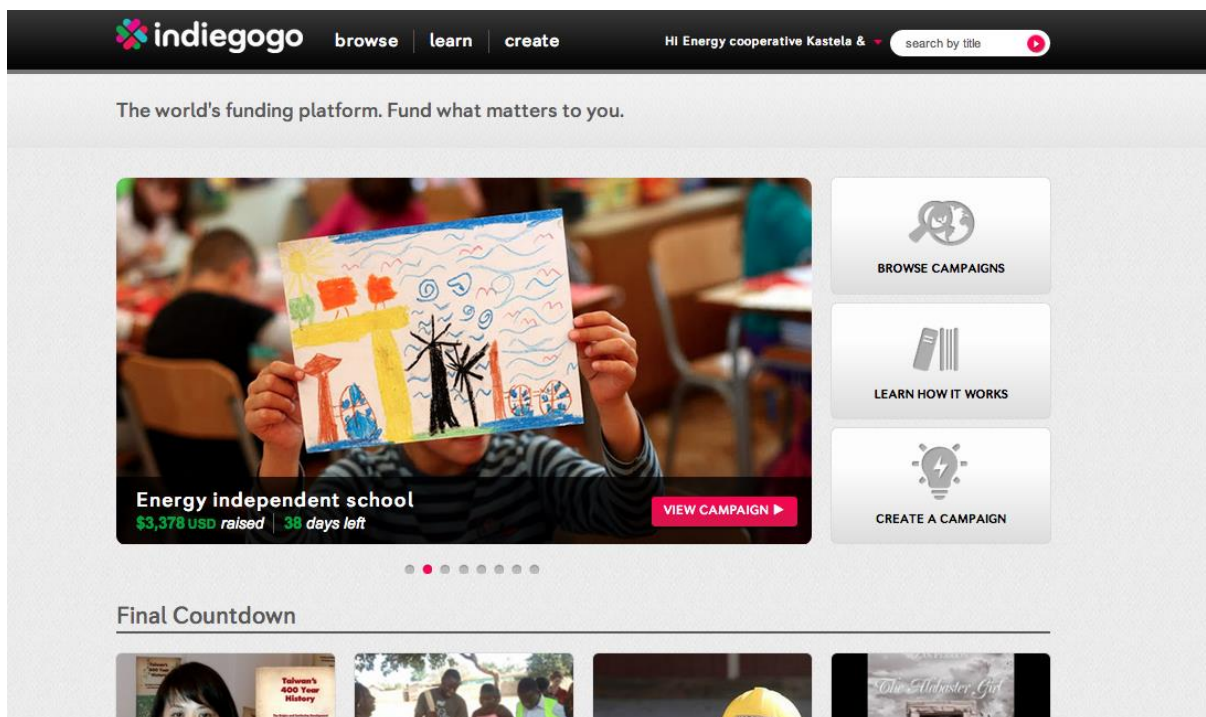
indiegogo browse learn create

Hi Energy cooperative Kastela &

search by title

The world's funding platform. Fund what matters to you.

BROWSE CAMPAIGNS

LEARN HOW IT WORKS

CREATE A CAMPAIGN

Energy independent school
$3,378 USD raised | 38 days left

VIEW CAMPAIGN ▶

Final Countdown

Taiwan's 400 Year History

The Alabaster Girl